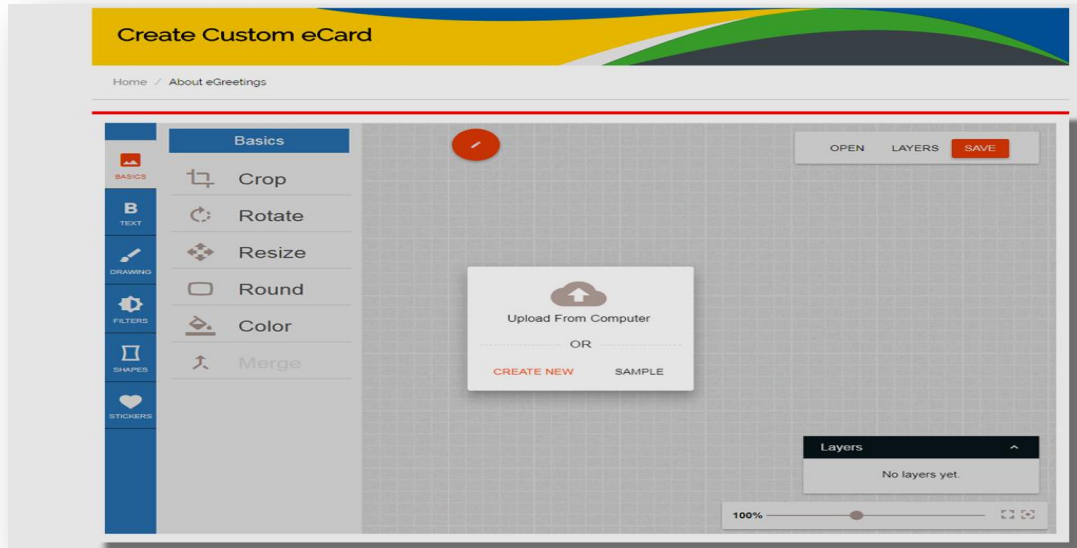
Create Custom eCard

Home / About eGreetings

BASICS
B
TEXT
DRAWING
FILTERS
SHAPES
STICKERS

Basics
Crop
Rotate
Resize
Round
Color
Merge

OPEN LAYERS SAVE

Upload From Computer
OR
CREATE NEW SAMPLE

Layers
No layers yet.

100%